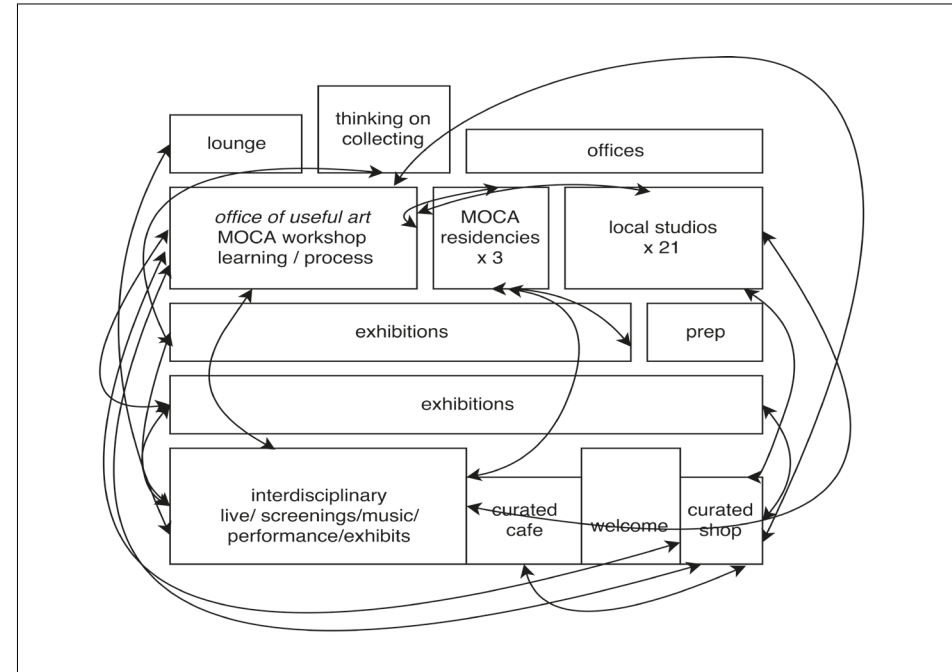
lounge

thinking on collecting

offices

office of useful art
MOCA workshop
learning / process

MOCA
residencies
x 3

local studios
x 21

exhibitions

prep

exhibitions

interdisciplinary
live/ screenings/music/
performance/exhibits

curated
cafe

welcome

curated
shop